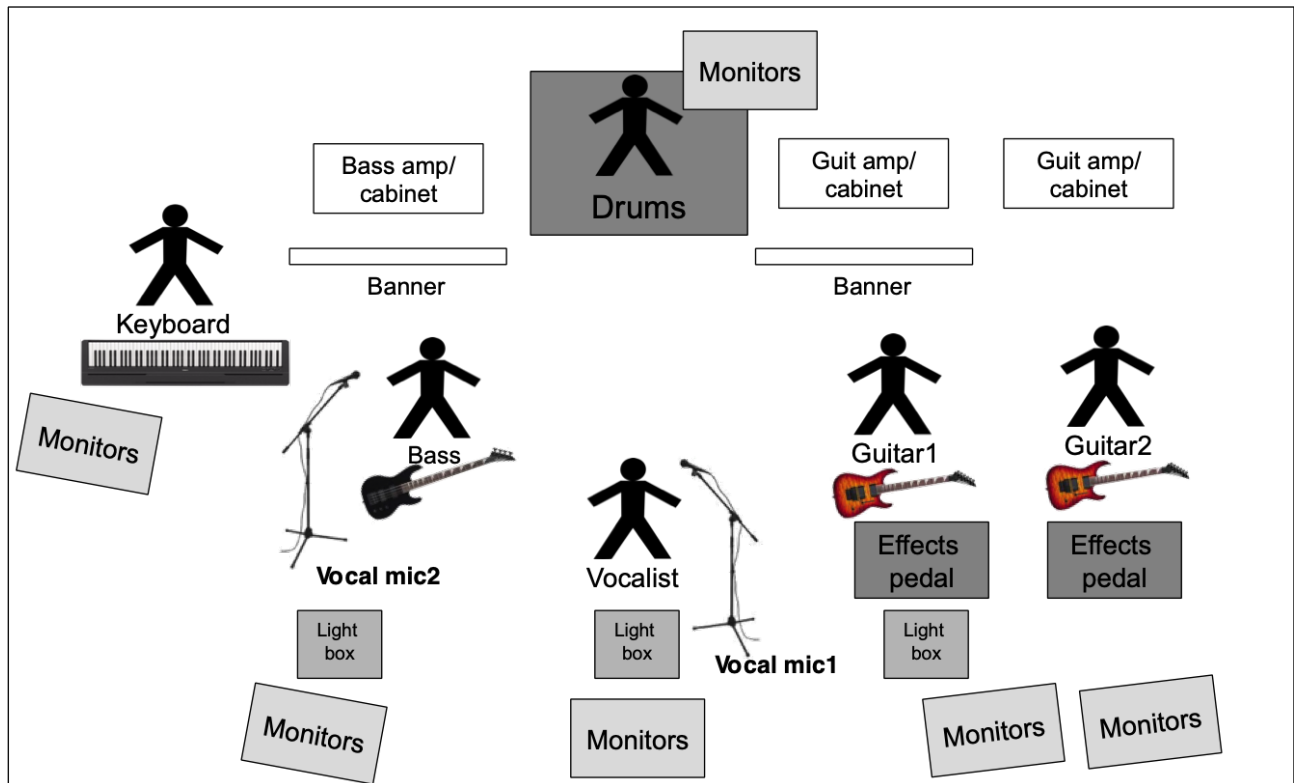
Monitors

Drums

Bass amp/ cabinet

Guit amp/ cabinet

Guit amp/ cabinet

Banner

Banner

Keyboard

Monitors

Bass

Guitar1

Guitar2

Vocal mic2

Vocalist

Effects pedal

Effects pedal

Light box

Light box

Light box

Vocal mic1

Monitors

Monitors

Monitors

Monitors